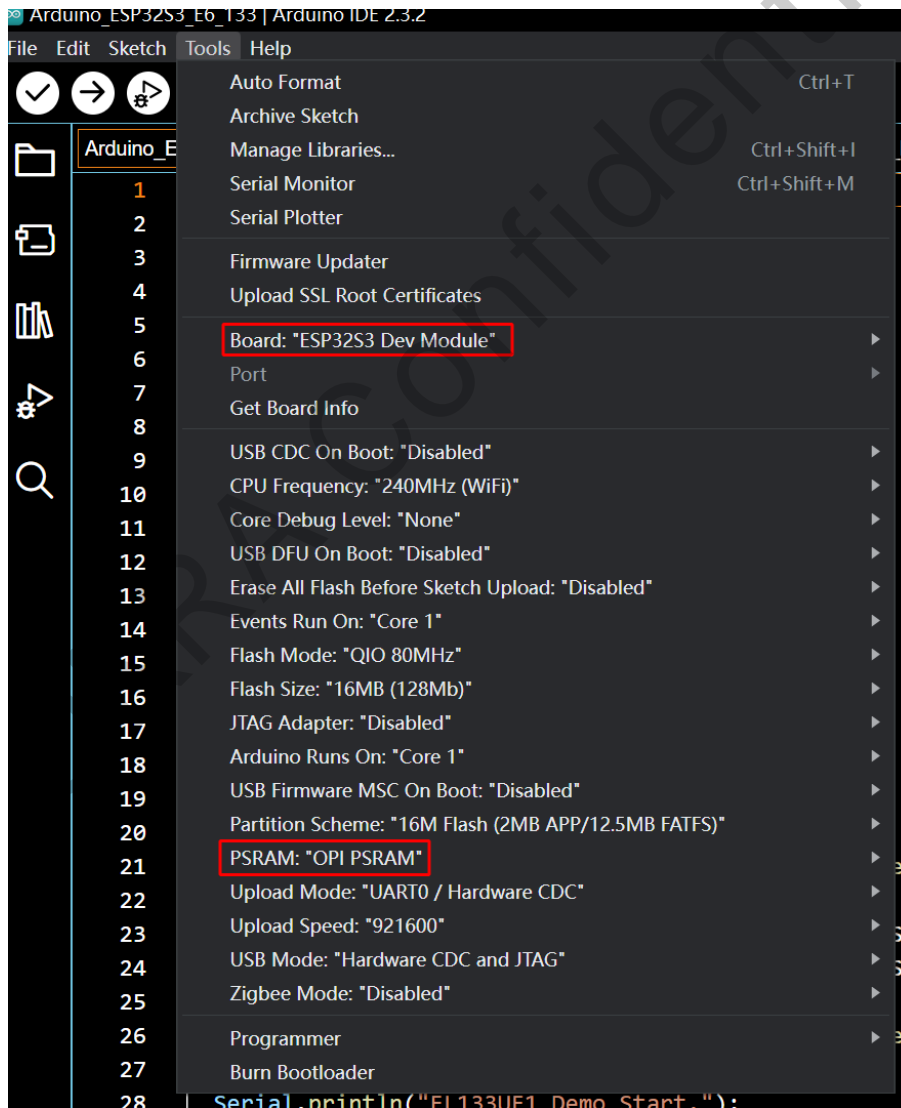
Arduino_ESP32S3_E6_133 | Arduino IDE 2.3.2

File Edit Sketch Tools Help

Arduino_E

Auto Format Ctrl+T
Archive Sketch
Manage Libraries... Ctrl+Shift+I
Serial Monitor Ctrl+Shift+M
Serial Plotter

Firmware Updater
Upload SSL Root Certificates

Board: "ESP32S3 Dev Module"
Port
Get Board Info

USB CDC On Boot: "Disabled"
CPU Frequency: "240MHz (WiFi)"
Core Debug Level: "None"
USB DFU On Boot: "Disabled"
Erase All Flash Before Sketch Upload: "Disabled"
Events Run On: "Core 1"
Flash Mode: "QIO 80MHz"
Flash Size: "16MB (128Mb)"
JTAG Adapter: "Disabled"
Arduino Runs On: "Core 1"
USB Firmware MSC On Boot: "Disabled"
Partition Scheme: "16M Flash (2MB APP/12.5MB FATFS)"
PSRAM: "OPI PSRAM"
Upload Mode: "UART0 / Hardware CDC"
Upload Speed: "921600"
USB Mode: "Hardware CDC and JTAG"
Zigbee Mode: "Disabled"

Programmer
Burn Bootloader

1
2
3
4
5
6
7
8
9
10
11
12
13
14
15
16
17
18
19
20
21
22
23
24
25
26
27
28

Serial.println("EL133UF1 Demo Start.");

RA Confidential